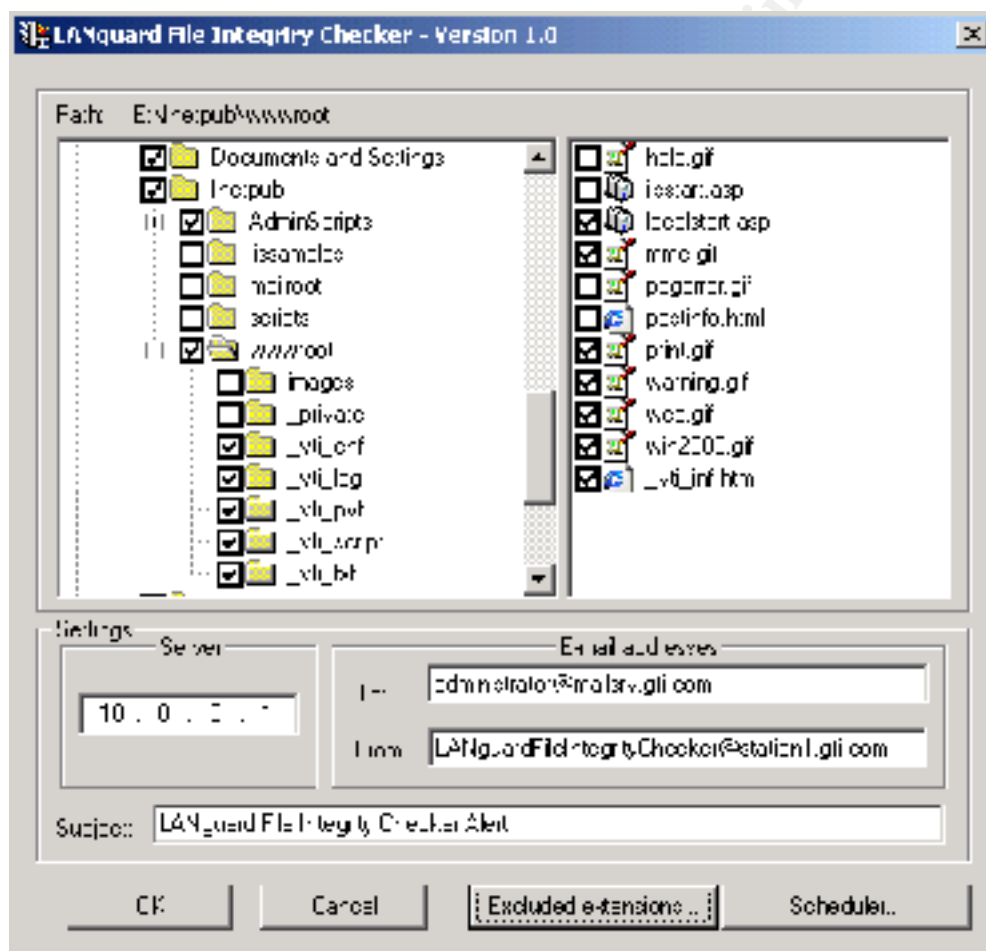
LANguard File Integrity Checker - Version 1.0

Path: E:\Inetpub\wwwroot

Documents and Settings
Inetpub
AdminScripts
iissamples
msdroot
scripts
wwwroot
images
_private
_vti_cnf
_vti_log
_vti_pvt
_vti_script
_vti_txt

help.gif
iisstart.asp
localstart.asp
mmc.gif
pagerror.gif
postinfo.html
print.gif
warning.gif
web.gif
win2000.gif
_vti_inf.htm

Settings
Server
10 . 0 . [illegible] . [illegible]
Email addresses
To: administrator@mailsrv.gli.com
From: LANguardFileIntegrityChecker@station1.gli.com
Subject: LANguard File Integrity Checker Alert

OK
Cancel
Excluded extensions...
Scheduler...